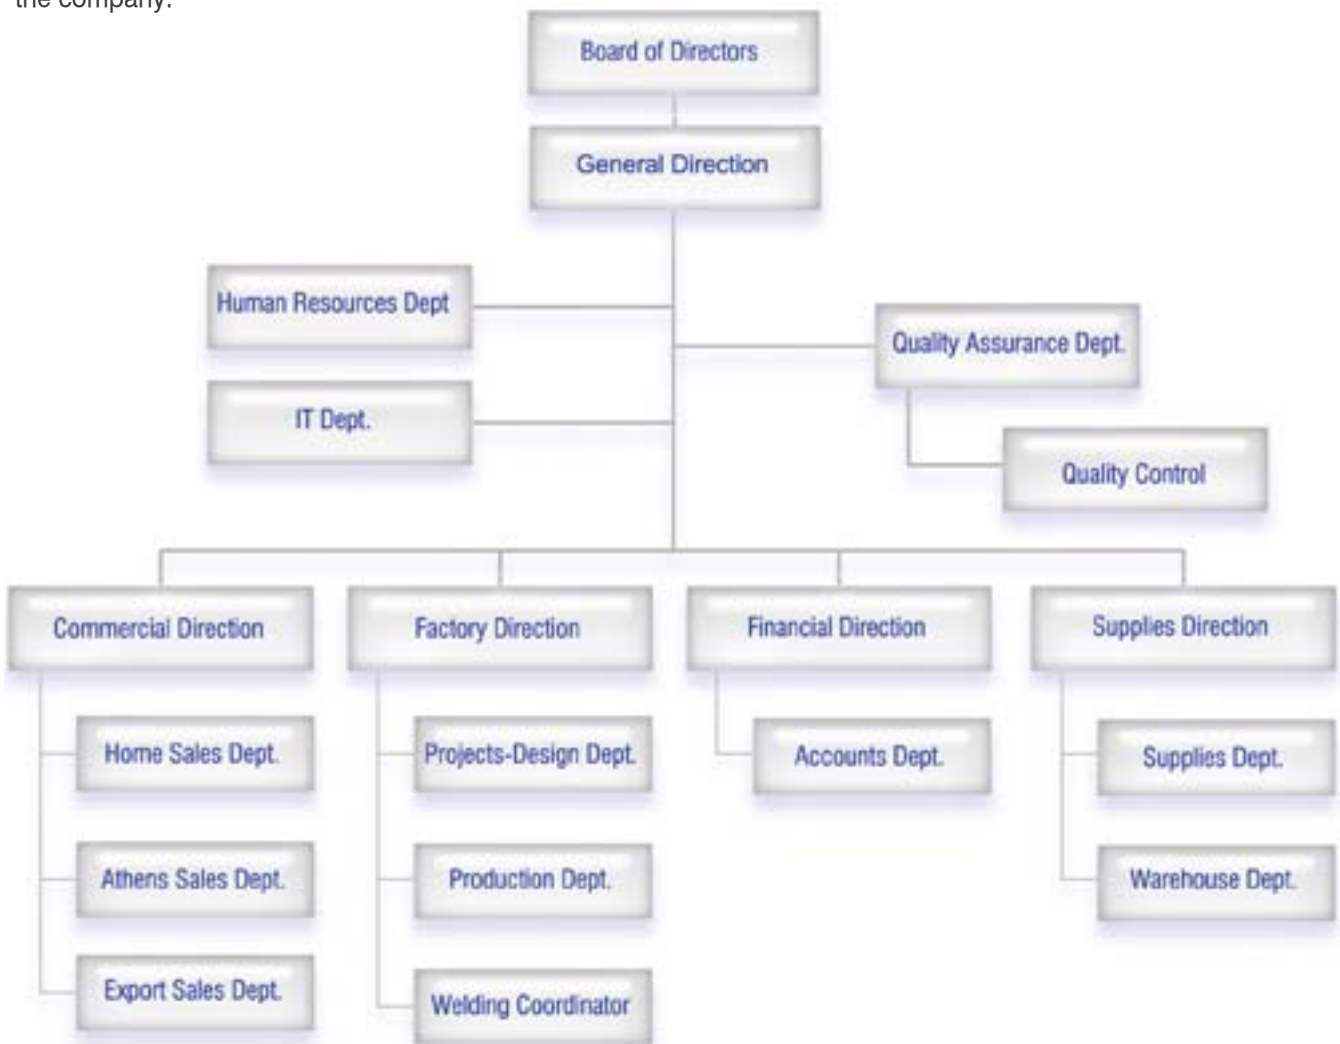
the company:

Board of Directors

General Direction

Human Resources Dept

IT Dept.

Quality Assurance Dept.

Quality Control

Commercial Direction

Factory Direction

Financial Direction

Supplies Direction

Home Sales Dept.

Athens Sales Dept.

Export Sales Dept.

Projects-Design Dept.

Production Dept.

Welding Coordinator

Accounts Dept.

Supplies Dept.

Warehouse Dept.